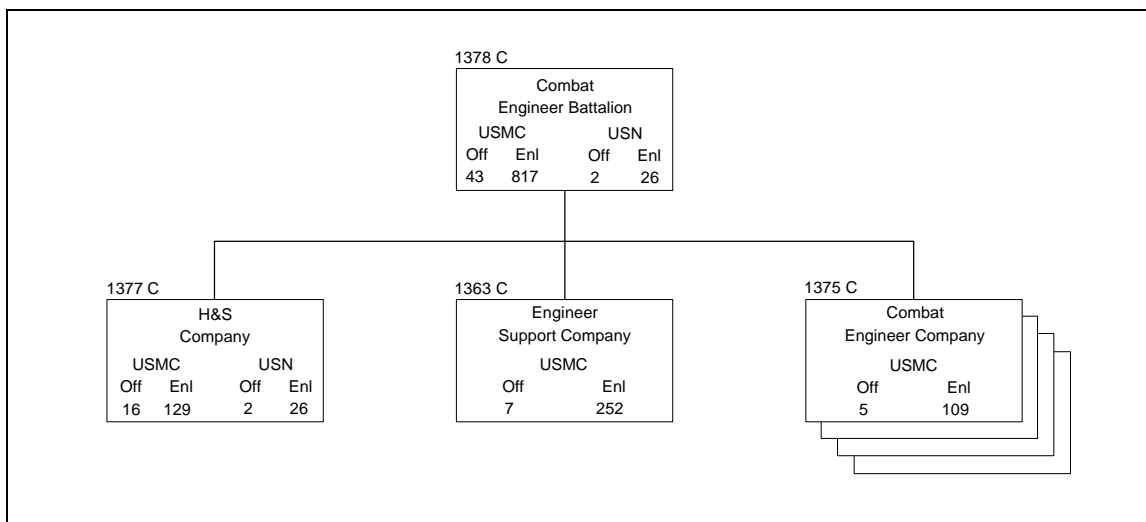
1378 C
Combat
Engineer Battalion
USMC USN
Off Enl Off Enl
43 817 2 26

1377 C
H&S
Company
USMC USN
Off Enl Off Enl
16 129 2 26

1363 C
Engineer
Support Company
USMC
Off Enl
7 252

1375 C
Combat
Engineer Company
USMC
Off Enl
5 109